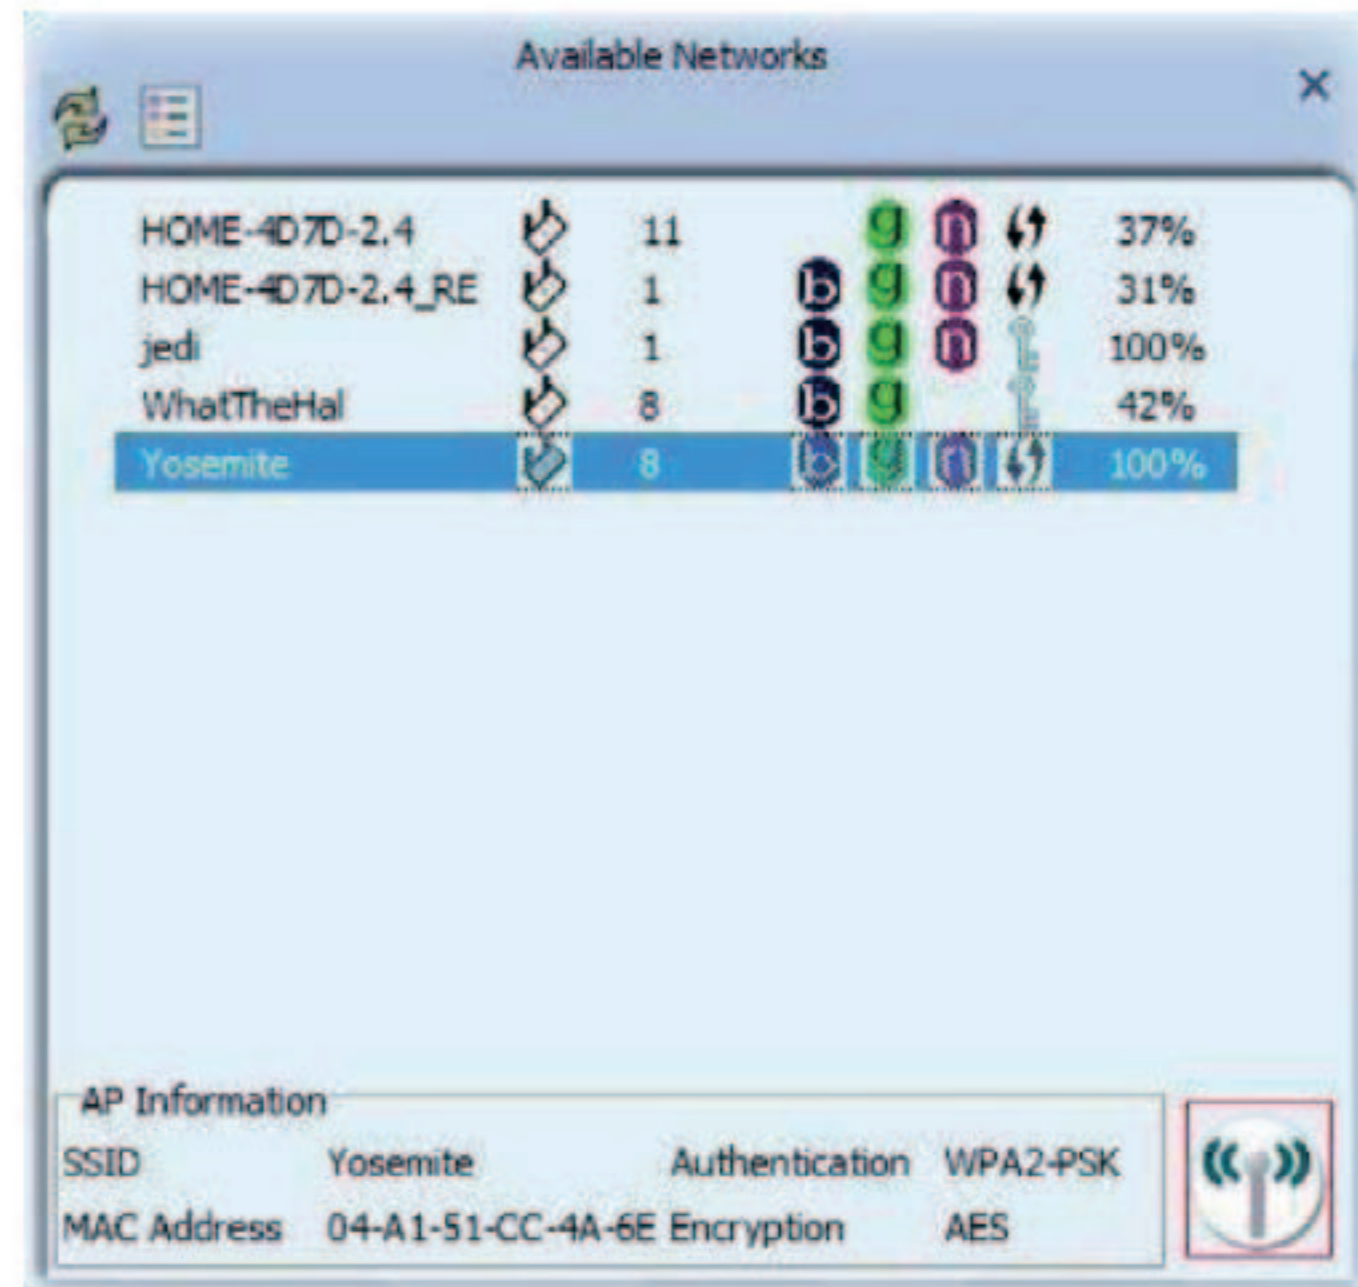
Available Networks

×

| | | | | | | | |
|---|---|---|---|---|---|---|---|
| HOME-4D7D-2.4 | 11 | | g | n | | 37% |
| HOME-4D7D-2.4_RE | 1 | b | g | n | | 31% |
| jedi | 1 | b | g | n | | 100% |
| WhatTheHal | 8 | b | g | | | 42% |
| Yosemite | 8 | b | g | n | | 100% |

AP Information

SSID Yosemite Authentication WPA2-PSK

MAC Address 04-A1-51-CC-4A-6E Encryption AES